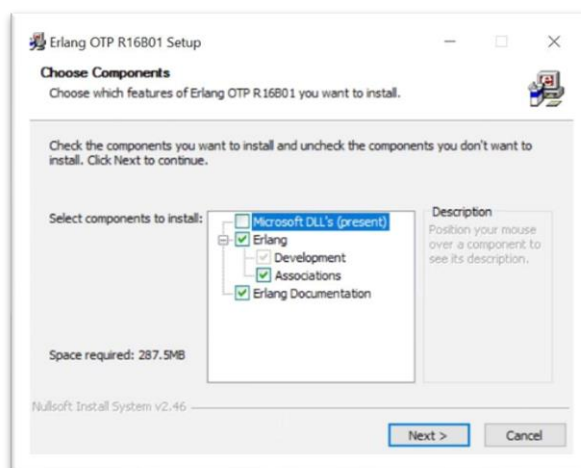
Erlang OTP R16B01 Setup

Choose Components
Choose which features of Erlang OTP R16B01 you want to install.

Check the components you want to install and uncheck the components you don't want to install. Click Next to continue.

Select components to install:

Microsoft DLL's (present)
Erlang
Development
Associations
Erlang Documentation

Description
Position your mouse over a component to see its description.

Space required: 287.5MB

Nullsoft Install System v2.46

Next >
Cancel